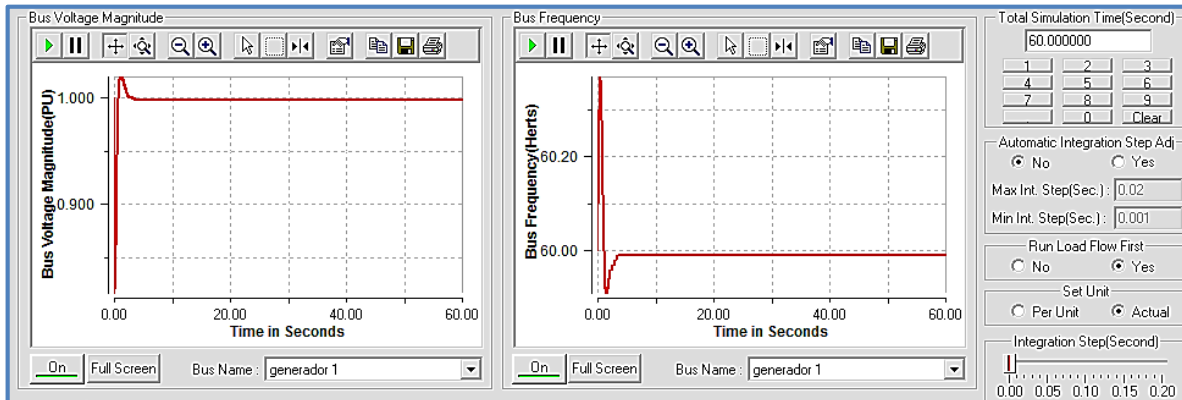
Bus Voltage Magnitude

1.000
0.900
Bus Voltage Magnitude(PU)
0.00 20.00 40.00 60.00
Time in Seconds

On Full Screen Bus Name : generador 1

Bus Frequency

60.20
60.00
Bus Frequency(Herts)
0.00 20.00 40.00 60.00
Time in Seconds

On Full Screen Bus Name : generador 1

Total Simulation Time(Second)
60.000000
1 2 3
4 5 6
7 8 9
. 0 Clear

Automatic Integration Step Adj
No Yes
Max Int. Step(Sec.) : 0.02
Min Int. Step(Sec.) : 0.001

Run Load Flow First
No Yes

Set Unit
Per Unit Actual

Integration Step(Second)
0.00 0.05 0.10 0.15 0.20